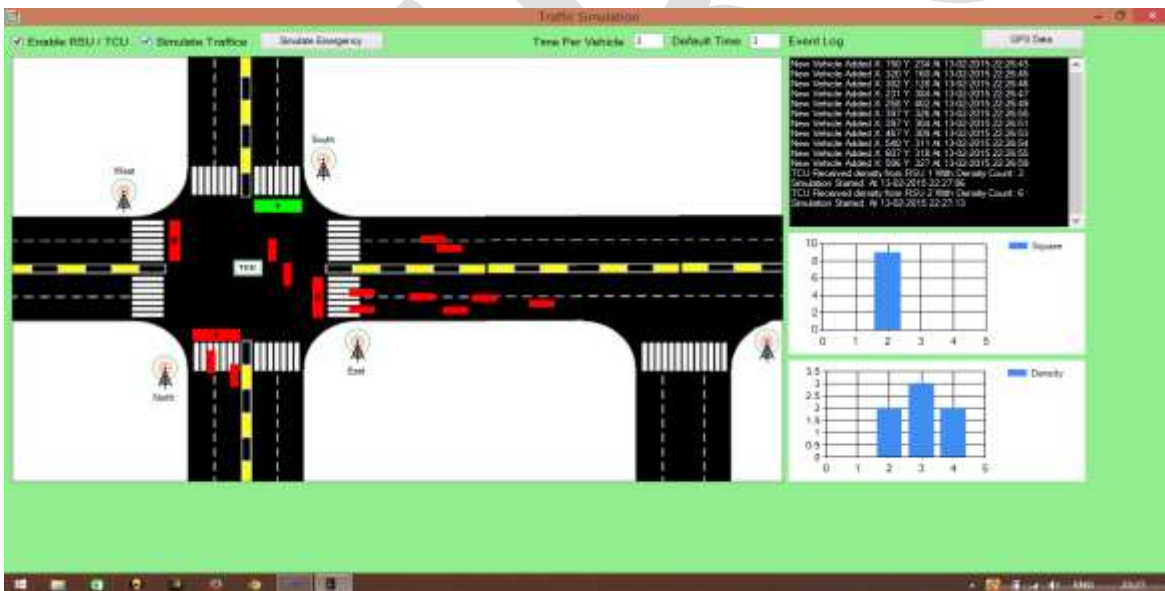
Traffic Simulation

Enable RSU / TCU
Simulate Traffics
Simulate Emergency
Time Per Vehicle 3
Default Time 3
Event Log
GPS Data

New Vehicle Added X: 190 Y: 234 At 13-02-2015 22:26:45
New Vehicle Added X: 320 Y: 168 At 13-02-2015 22:26:45
New Vehicle Added X: 302 Y: 128 At 13-02-2015 22:26:46
New Vehicle Added X: 271 Y: 304 At 13-02-2015 22:26:47
New Vehicle Added X: 268 Y: 602 At 13-02-2015 22:26:49
New Vehicle Added X: 397 Y: 326 At 13-02-2015 22:26:50
New Vehicle Added X: 397 Y: 304 At 13-02-2015 22:26:51
New Vehicle Added X: 467 Y: 309 At 13-02-2015 22:26:53
New Vehicle Added X: 540 Y: 311 At 13-02-2015 22:26:54
New Vehicle Added X: 607 Y: 318 At 13-02-2015 22:26:55
New Vehicle Added X: 596 Y: 327 At 13-02-2015 22:26:59
TCU Received density from RSU 1 With Density Count: 3
Simulation Started. At 13-02-2015 22:27:06
TCU Received density from RSU 2 With Density Count: 6
Simulation Started. At 13-02-2015 22:27:13

South
West
TCU
North
East

10
8
6
4
2
0
0 1 2 3 4 5
Square

3.5
3
2.5
2
1.5
1
0.5
0
0 1 2 3 4 5
Density

ENG